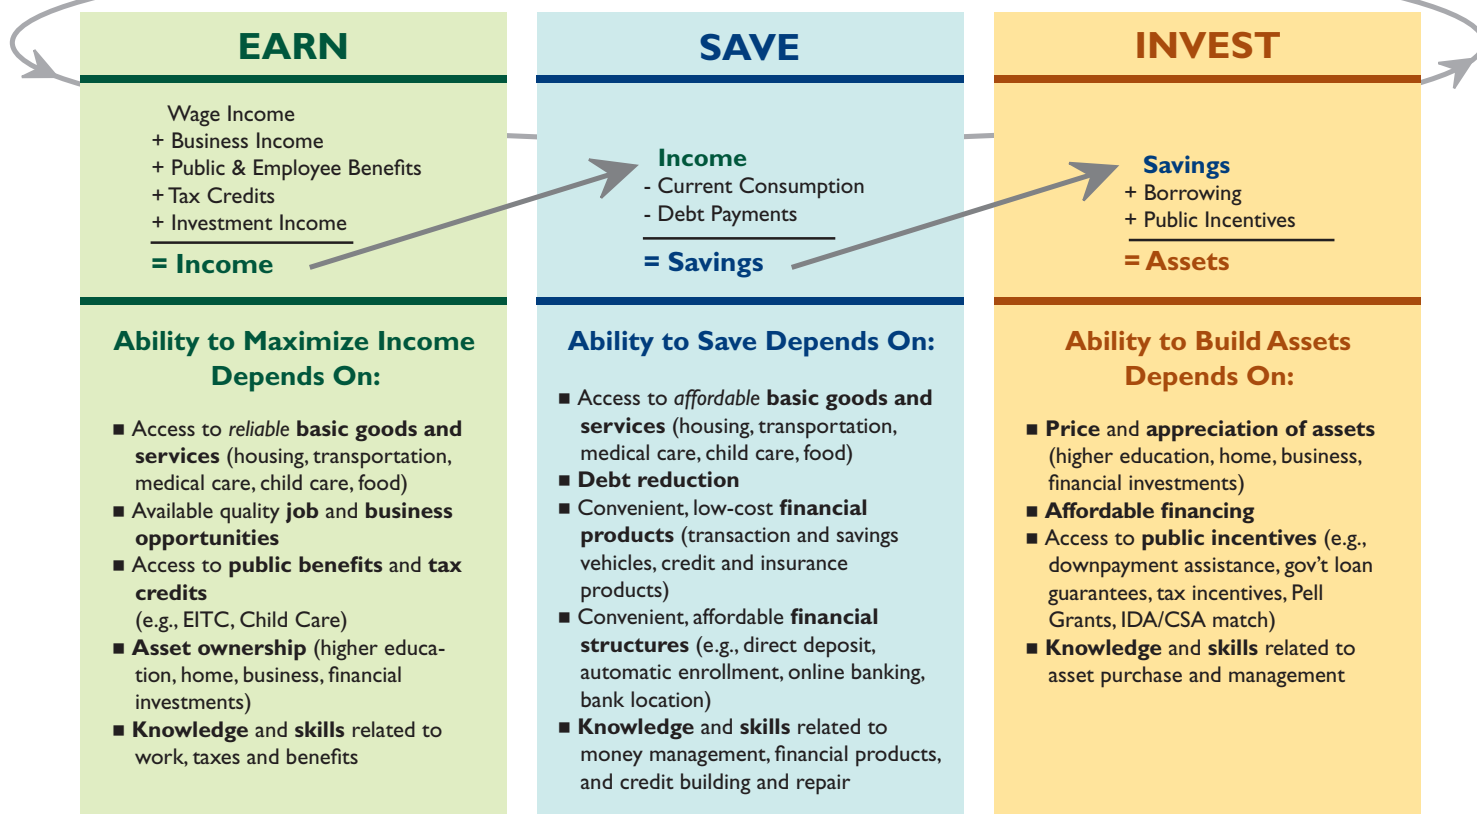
EARN

Wage Income
+ Business Income
+ Public & Employee Benefits
+ Tax Credits
+ Investment Income
= Income

Ability to Maximize Income Depends On:

■ Access to reliable basic goods and services (housing, transportation, medical care, child care, food)
■ Available quality job and business opportunities
■ Access to public benefits and tax credits (e.g., EITC, Child Care)
■ Asset ownership (higher education, home, business, financial investments)
■ Knowledge and skills related to work, taxes and benefits

SAVE

Income
- Current Consumption
- Debt Payments
= Savings

Ability to Save Depends On:

■ Access to affordable basic goods and services (housing, transportation, medical care, child care, food)
■ Debt reduction
■ Convenient, low-cost financial products (transaction and savings vehicles, credit and insurance products)
■ Convenient, affordable financial structures (e.g., direct deposit, automatic enrollment, online banking, bank location)
■ Knowledge and skills related to money management, financial products, and credit building and repair

INVEST

Savings
+ Borrowing
+ Public Incentives
= Assets

Ability to Build Assets Depends On:

■ Price and appreciation of assets (higher education, home, business, financial investments)
■ Affordable financing
■ Access to public incentives (e.g., downpayment assistance, gov't loan guarantees, tax incentives, Pell Grants, IDA/CSA match)
■ Knowledge and skills related to asset purchase and management